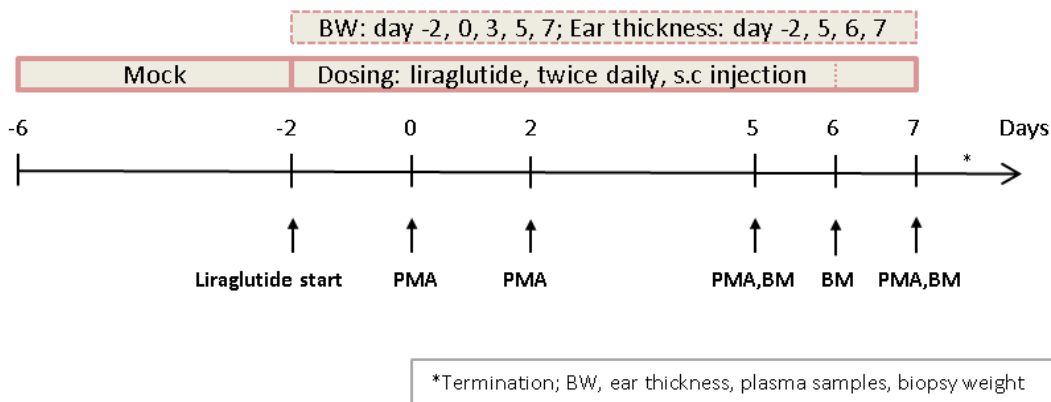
BW: day -2, 0, 3, 5, 7; Ear thickness: day -2, 5, 6, 7

Mock

Dosing: liraglutide, twice daily, s.c injection

-6 -2 0 2 5 6 7 Days

*

Liraglutide start

PMA

PMA

PMA,BM

BM

PMA,BM

*Termination; BW, ear thickness, plasma samples, biopsy weight